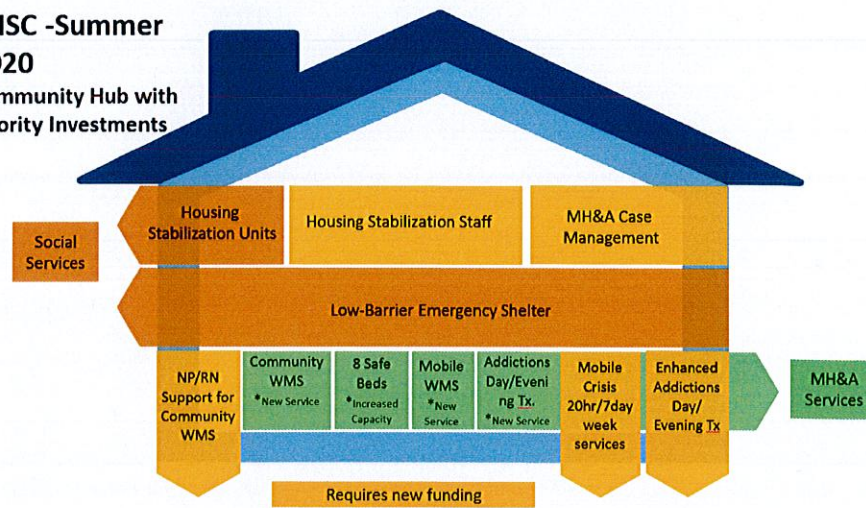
ISC -Summer
020
mmunity Hub with
ority Investments

Social Services

Housing Stabilization Units

Housing Stabilization Staff

MH&A Case Management

Low-Barrier Emergency Shelter

NP/RN Support for Community WMS

Community WMS *New Service

8 Safe Beds *Increased Capacity

Mobile WMS *New Service

Addictions Day/Evening Tx. *New Service

Mobile Crisis 20hr/7day week services

Enhanced Addictions Day/ Evening Tx

MH&A Services

Requires new funding